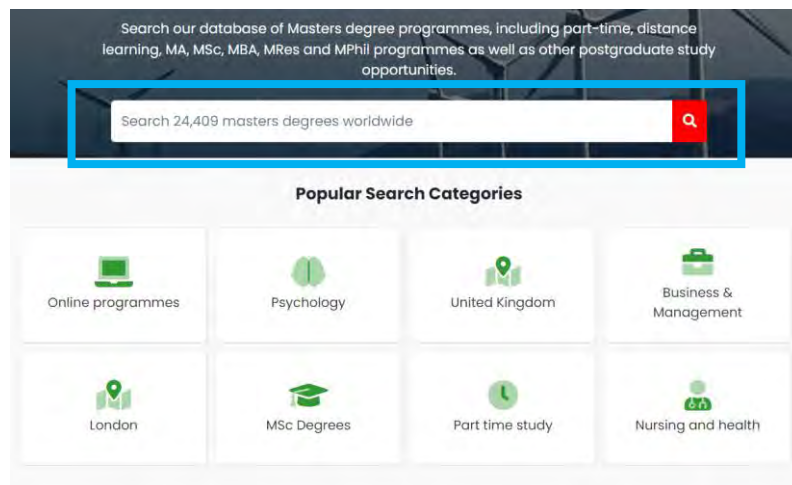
Search our database of Masters degree programmes, including part-time, distance learning, MA, MSc, MBA, MRes and MPhil programmes as well as other postgraduate study opportunities.

Search 24,409 masters degrees worldwide

Popular Search Categories

Online programmes

Psychology

United Kingdom

Business & Management

London

MSc Degrees

Part time study

Nursing and health